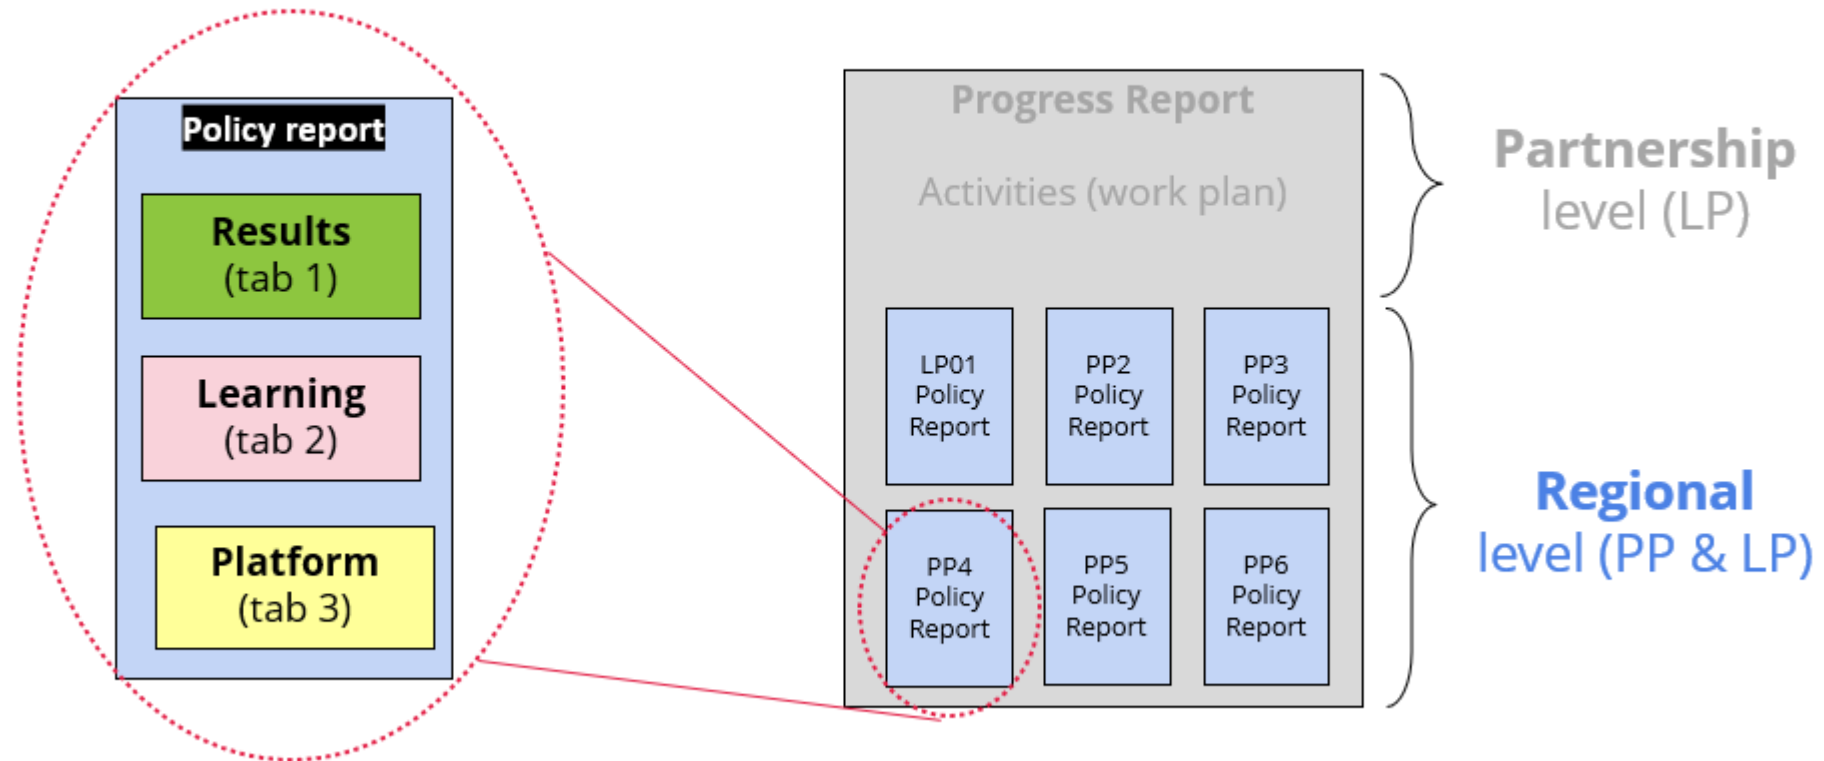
Policy report

Results
(tab 1)

Learning
(tab 2)

Platform
(tab 3)

Progress Report

Activities (work plan)

LP01 Policy Report

PP2 Policy Report

PP3 Policy Report

PP4 Policy Report

PP5 Policy Report

PP6 Policy Report

Partnership level (LP)

Regional level (PP & LP)